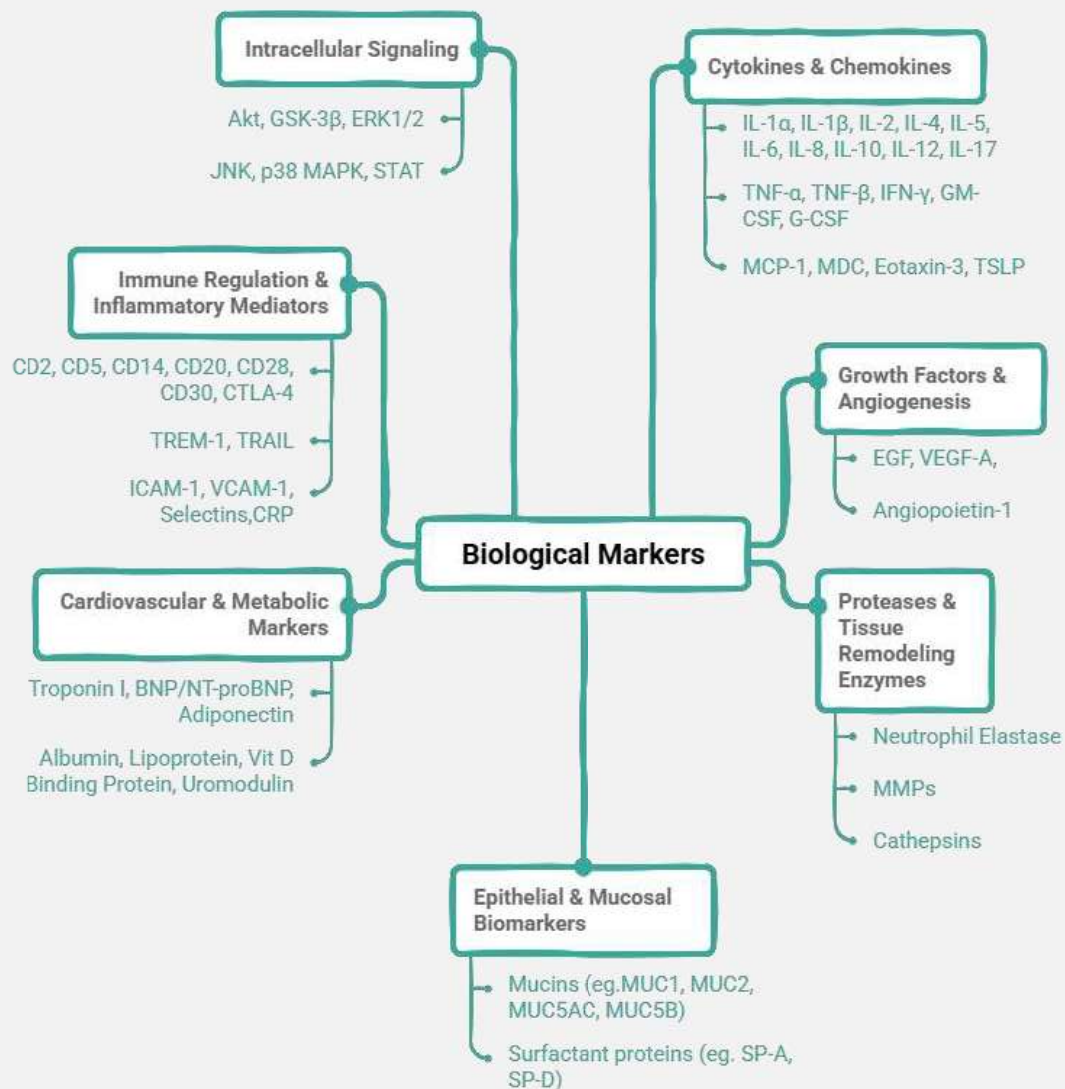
Biological Markers

Intracellular Signaling

Akt, GSK-3β, ERK1/2

JNK, p38 MAPK, STAT

Cytokines & Chemokines

IL-1α, IL-1β, IL-2, IL-4, IL-5, IL-6, IL-8, IL-10, IL-12, IL-17

TNF-α, TNF-β, IFN-γ, GM-CSF, G-CSF

MCP-1, MDC, Eotaxin-3, TSLP

Immune Regulation & Inflammatory Mediators

CD2, CD5, CD14, CD20, CD28, CD30, CTLA-4

TREM-1, TRAIL

ICAM-1, VCAM-1, Selectins,CRP

Growth Factors & Angiogenesis

EGF, VEGF-A,

Angiopoietin-1

Cardiovascular & Metabolic Markers

Troponin I, BNP/NT-proBNP, Adiponectin

Albumin, Lipoprotein, Vit D Binding Protein, Uromodulin

Proteases & Tissue Remodeling Enzymes

Neutrophil Elastase

MMPs

Cathepsins

Epithelial & Mucosal Biomarkers

Mucins (eg.MUC1, MUC2, MUC5AC, MUC5B)

Surfactant proteins (eg. SP-A, SP-D)